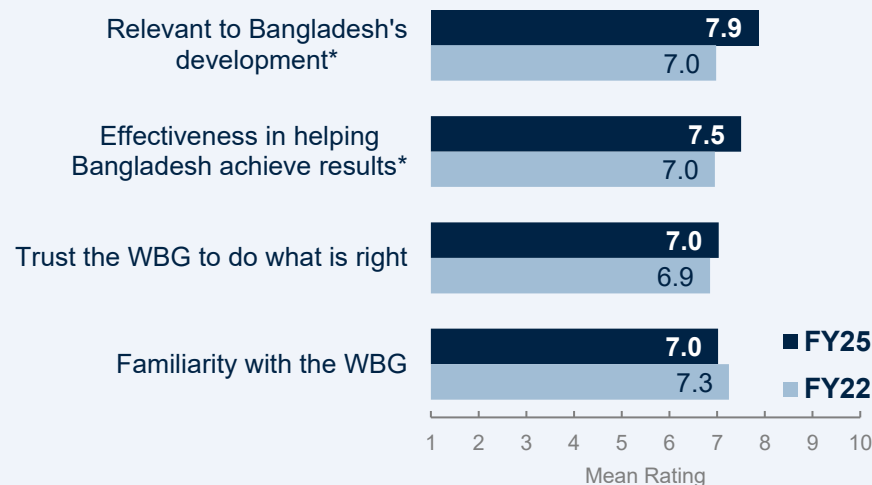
Relevant to Bangladesh's development*
7.9
7.0

Effectiveness in helping Bangladesh achieve results*
7.5
7.0

Trust the WBG to do what is right
7.0
6.9

Familiarity with the WBG
7.0
7.3

FY25
FY22

1 2 3 4 5 6 7 8 9 10
Mean Rating